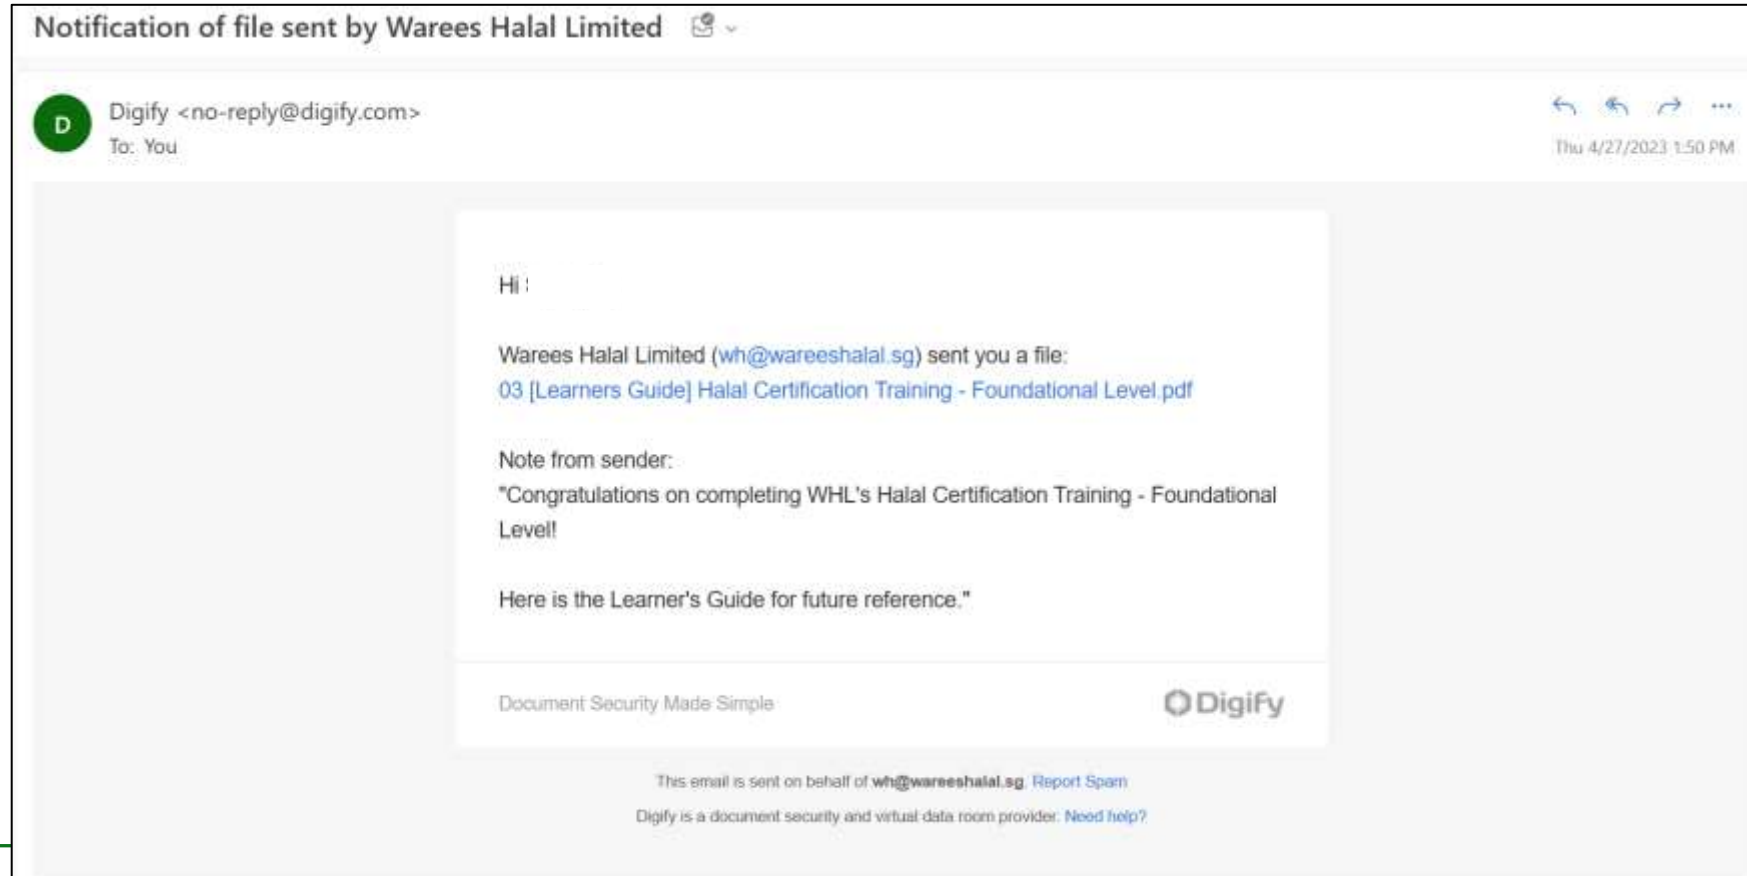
Notification of file sent by Warees Halal Limited

D

Digify <no-reply@digify.com>
To: You

Thu 4/27/2023 1:50 PM

Hi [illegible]

Warees Halal Limited (wh@wareeshalal.sg) sent you a file:
03 [Learners Guide] Halal Certification Training - Foundational Level.pdf

Note from sender:
"Congratulations on completing WHL's Halal Certification Training - Foundational Level!

Here is the Learner's Guide for future reference."

Document Security Made Simple

Digify

This email is sent on behalf of **wh@wareeshalal.sg**. Report Spam

Digify is a document security and virtual data room provider. Need help?